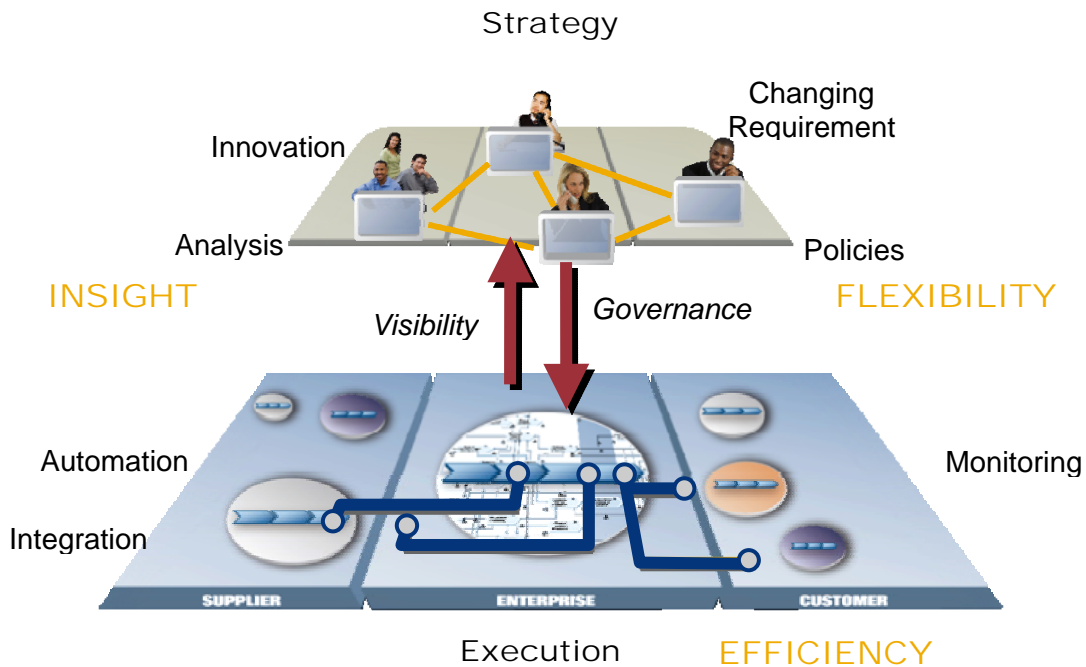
Strategy

Innovation

Changing Requirement

Analysis

Policies

INSIGHT

FLEXIBILITY

Visibility

Governance

Automation

Monitoring

Integration

SUPPLIER

ENTERPRISE

CUSTOMER

Execution

EFFICIENCY